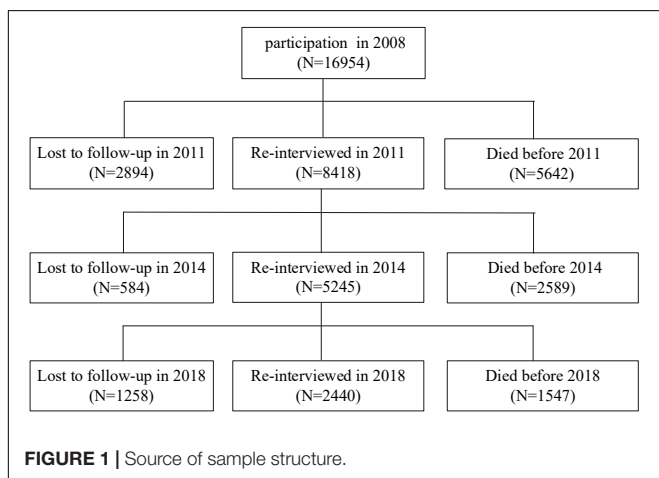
participation in 2008
(N=16954)

Lost to follow-up in 2011
(N=2894)

Re-interviewed in 2011
(N=8418)

Died before 2011
(N=5642)

Lost to follow-up in 2014
(N=584)

Re-interviewed in 2014
(N=5245)

Died before 2014
(N=2589)

Lost to follow-up in 2018
(N=1258)

Re-interviewed in 2018
(N=2440)

Died before 2018
(N=1547)

FIGURE 1 | Source of sample structure.